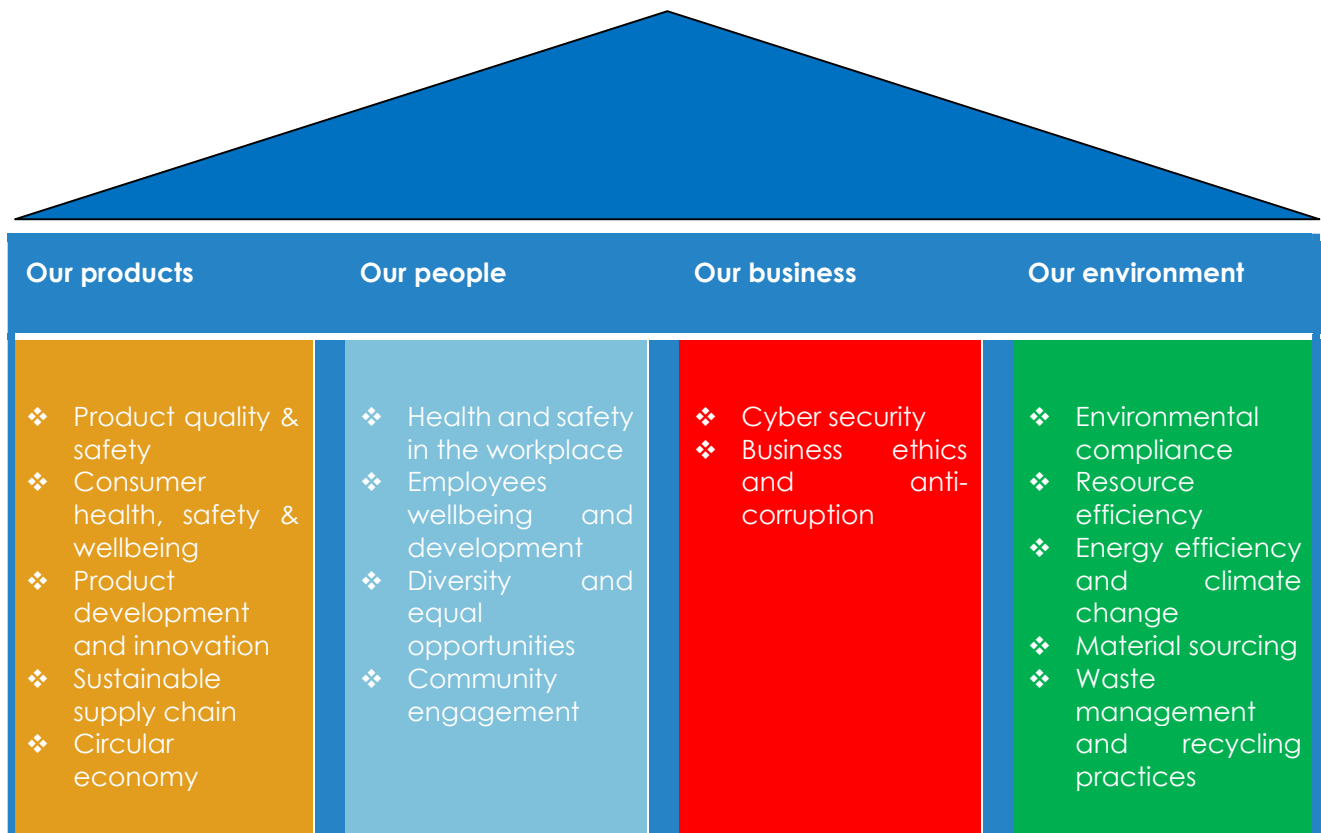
Our products

❖ Product quality & safety
❖ Consumer health, safety & wellbeing
❖ Product development and innovation
❖ Sustainable supply chain
❖ Circular economy

Our people

❖ Health and safety in the workplace
❖ Employees wellbeing and development
❖ Diversity and equal opportunities
❖ Community engagement

Our business

❖ Cyber security
❖ Business ethics and anti-corruption

Our environment

❖ Environmental compliance
❖ Resource efficiency
❖ Energy efficiency and climate change
❖ Material sourcing
❖ Waste management and recycling practices